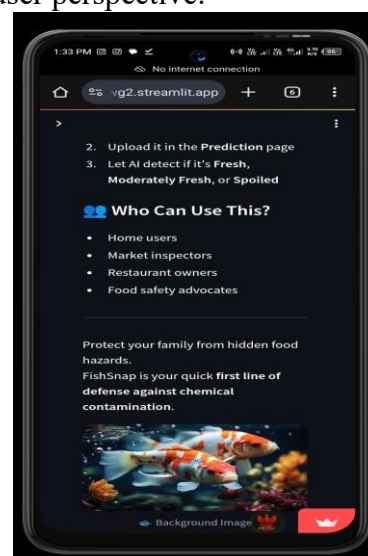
user perspective.

1:33 PM

No internet connection

vg2.streamlit.app

+

6

>

2. Upload it in the Prediction page

3. Let AI detect if it's Fresh, Moderately Fresh, or Spoiled

Who Can Use This?

• Home users

• Market inspectors

• Restaurant owners

• Food safety advocates

Protect your family from hidden food hazards.

FishSnap is your quick first line of defense against chemical contamination.

Background Image